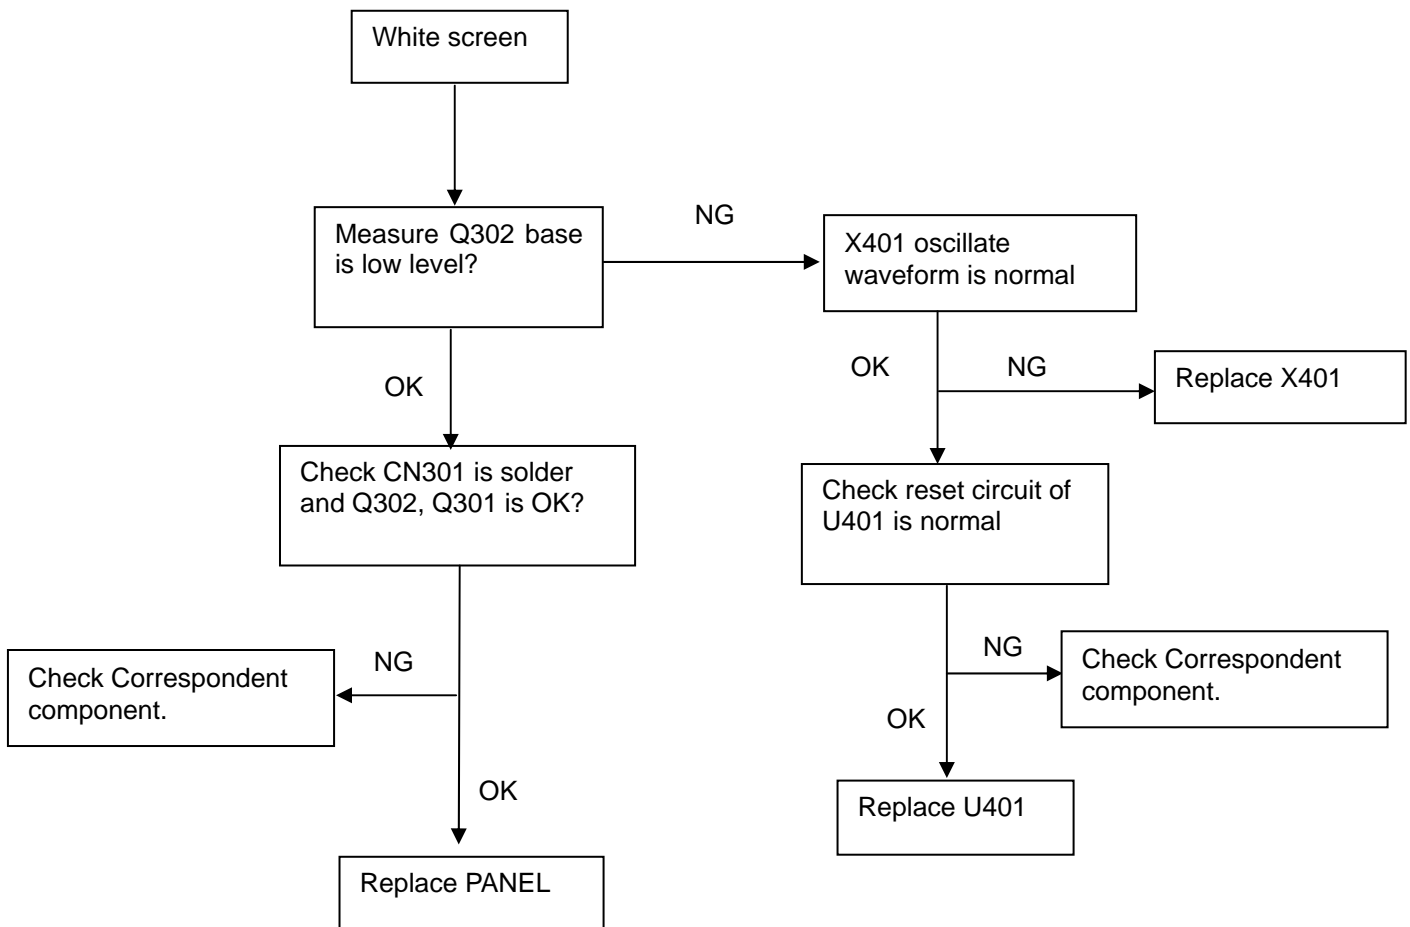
White screen

Measure Q302 base is low level?

NG

X401 oscillate waveform is normal

OK

NG

Replace X401

OK

Check CN301 is solder and Q302, Q301 is OK?

Check reset circuit of U401 is normal

NG

Check Correspondent component.

NG

Check Correspondent component.

OK

OK

Replace U401

Replace PANEL